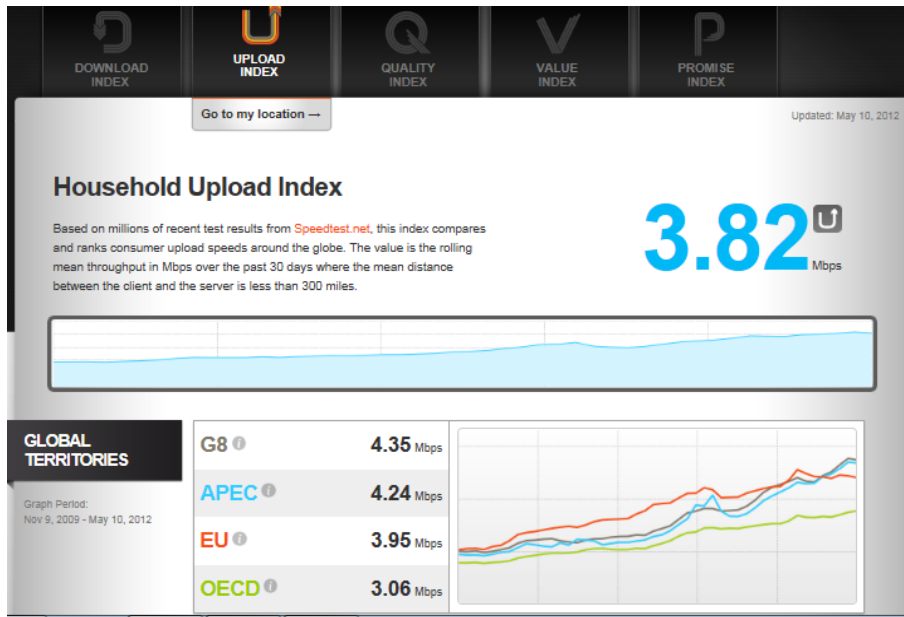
DOWNLOAD INDEX

UPLOAD INDEX

QUALITY INDEX

VALUE INDEX

PROMISE INDEX

Go to my location →

Updated: May 10, 2012

Household Upload Index

Based on millions of recent test results from Speedtest.net, this index compares and ranks consumer upload speeds around the globe. The value is the rolling mean throughput in Mbps over the past 30 days where the mean distance between the client and the server is less than 300 miles.

3.82 Mbps

GLOBAL TERRITORIES

Graph Period: Nov 9, 2009 - May 10, 2012

| | |
|---|---|
| G8 | 4.35 Mbps |
| APEC | 4.24 Mbps |
| EU | 3.95 Mbps |
| OECD | 3.06 Mbps |